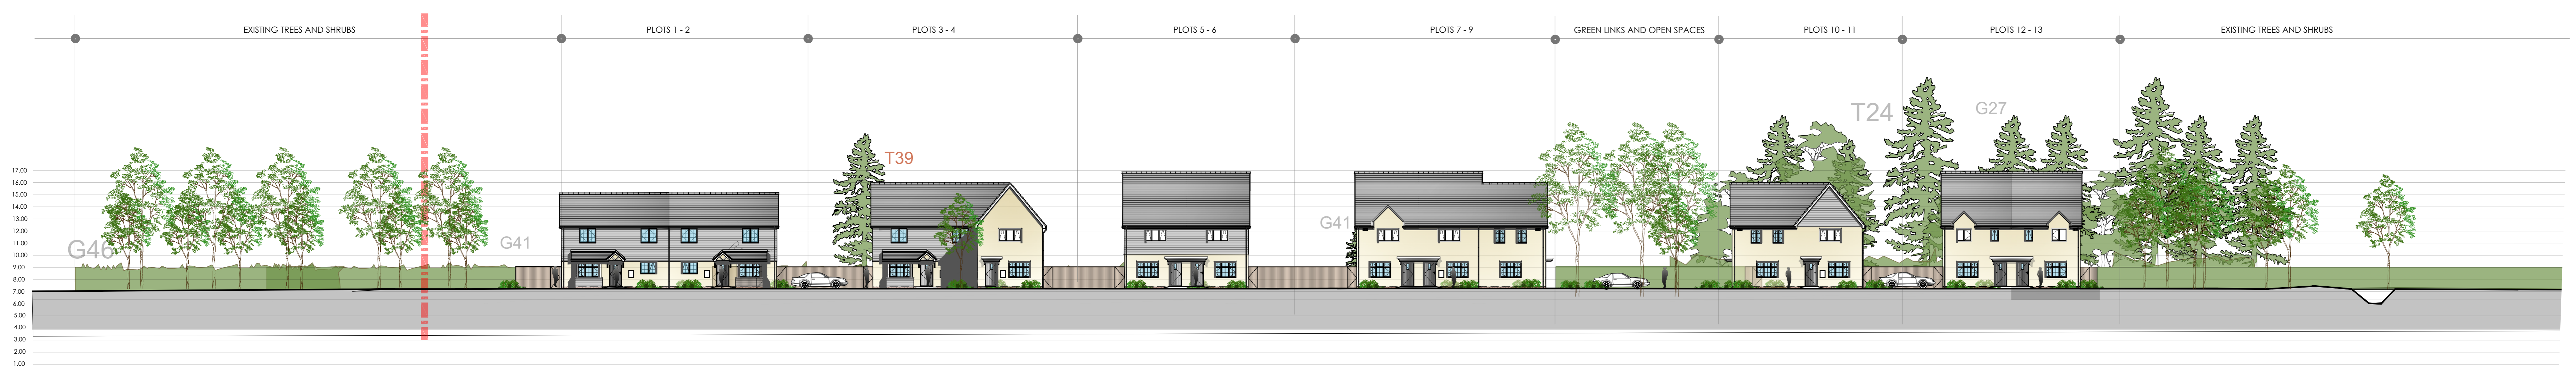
EXISTING TREES AND SHRUBS PLOTS 1 - 2 PLOTS 3 - 4 PLOTS 5 - 6 PLOTS 7 - 9 GREEN LINKS AND OPEN SPACES PLOTS 10 - 11 PLOTS 12 - 13 EXISTING TREES AND SHRUBS

17.00
16.00
15.00
14.00
13.00
12.00
11.00
10.00
9.00
8.00
7.00
6.00
5.00
4.00
3.00
2.00
1.00

G46
G41
T39
G41
T24
G27